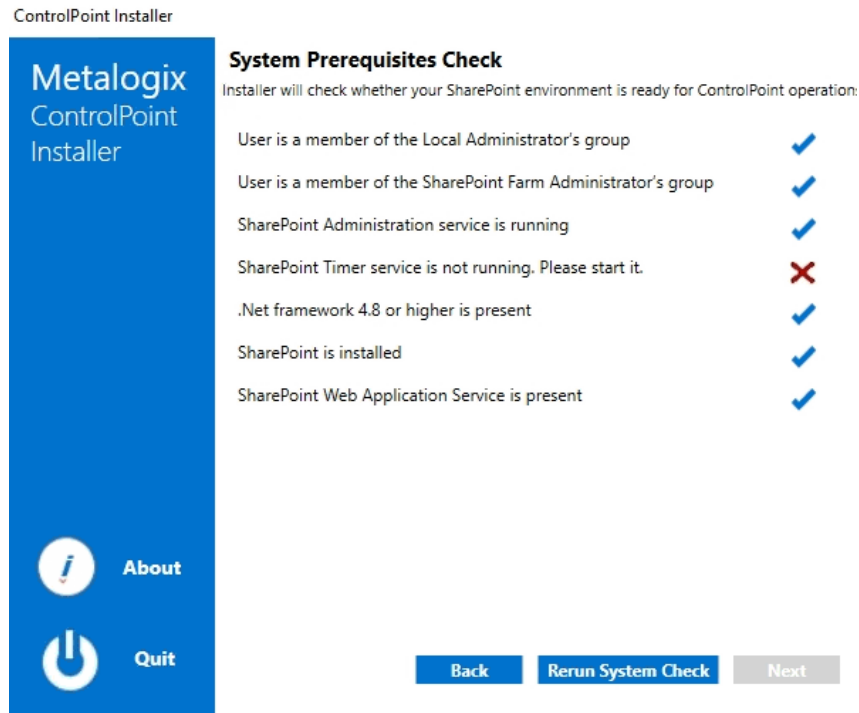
ControlPoint Installer

Metalogix
ControlPoint
Installer

System Prerequisites Check

Installer will check whether your SharePoint environment is ready for ControlPoint operation

User is a member of the Local Administrator's group

User is a member of the SharePoint Farm Administrator's group

SharePoint Administration service is running

SharePoint Timer service is not running. Please start it.

.Net framework 4.8 or higher is present

SharePoint is installed

SharePoint Web Application Service is present

About

Quit

Back

Rerun System Check

Next